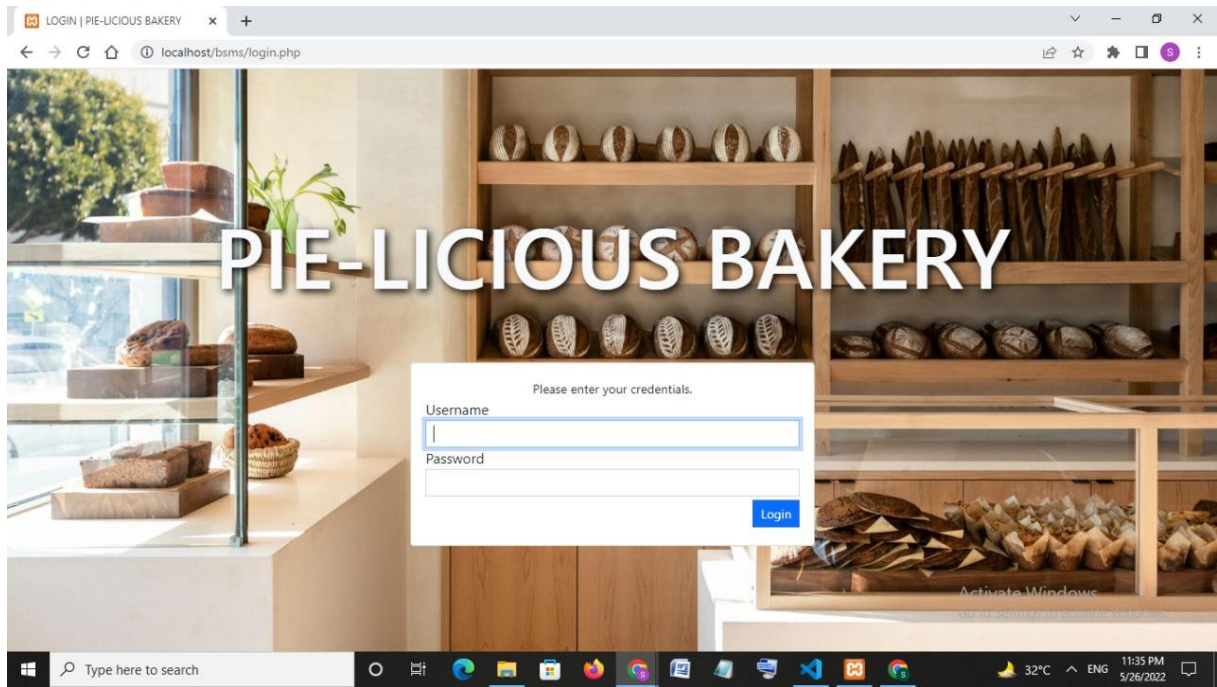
LOGIN | PIE-LICIOUS BAKERY × +

localhost/bsms/login.php

S

PIE-LICIOUS BAKERY

Please enter your credentials.

Username

Password

Login

Activate Windows
Go to Settings to activate Windows.

Type here to search

32°C ENG 11:35 PM 5/26/2022